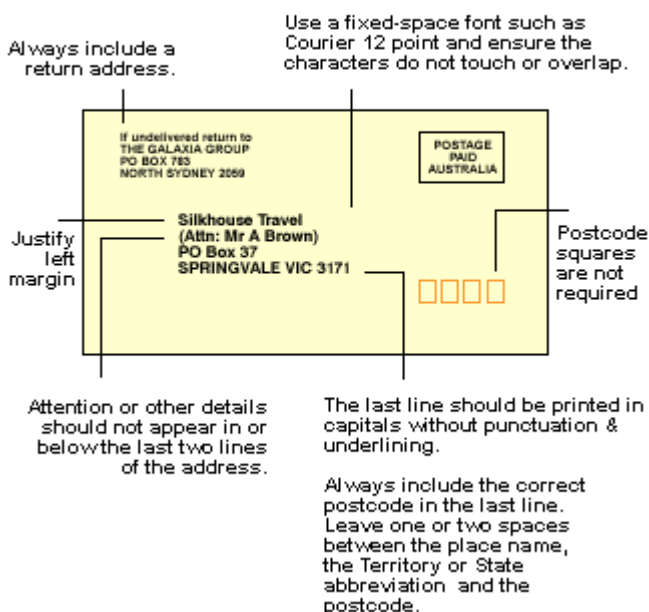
Always include a return address.

Use a fixed-space font such as Courier 12 point and ensure the characters do not touch or overlap.

If undelivered return to
THE GALAXIA GROUP
PO BOX 783
NORTH SYDNEY 2059

POSTAGE
PAID
AUSTRALIA

Justify left margin

Silkhouse Travel
(Attn: Mr A Brown)
PO Box 37
SPRINGVALE VIC 3171

Postcode squares are not required

Attention or other details should not appear in or below the last two lines of the address.

The last line should be printed in capitals without punctuation & underlining.

Always include the correct postcode in the last line. Leave one or two spaces between the place name, the Territory or State abbreviation and the postcode.